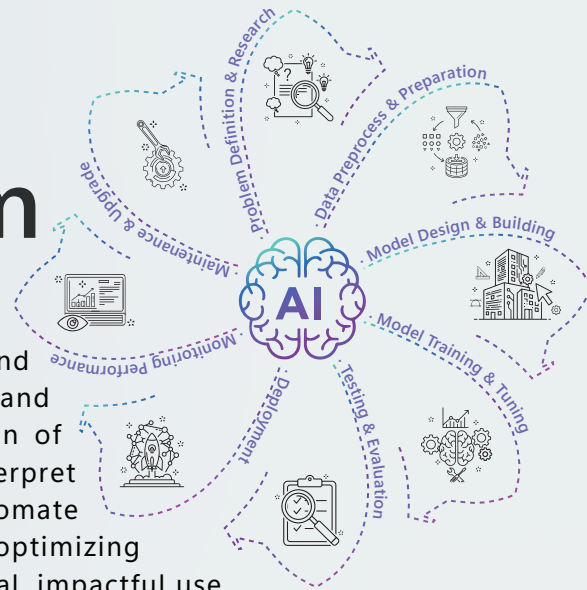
n

nd
and
n of
erpret
omate
optimizing
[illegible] impactful use

Problem Definition & Research
Data Preprocess & Preparation
Model Design & Building
Model Training & Tuning
Testing & Evaluation
Deployment
Monitoring Performance
Maintenance & Upgrade
AI